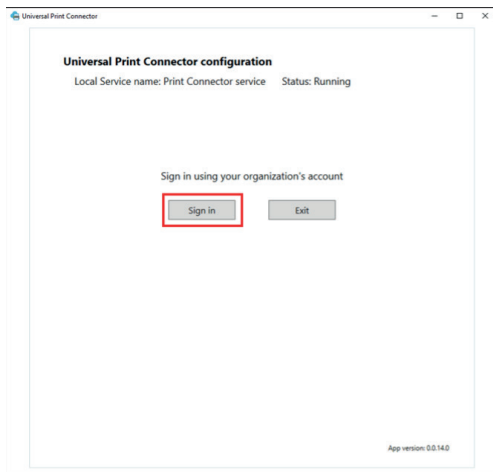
Universal Print Connector

Universal Print Connector configuration

Local Service name: Print Connector service Status: Running

Sign in using your organization's account

Sign in

Exit

App version: 0.0.14.0